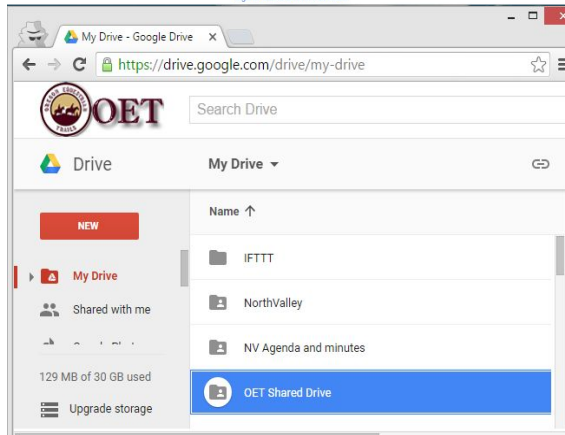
My Drive - Google Drive ×
https://drive.google.com/drive/my-drive
OREGON EDUCATION TRAILS
OET
Search Drive
Drive
My Drive ▾
NEW
Name ↑
My Drive
Shared with me
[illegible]
129 MB of 30 GB used
Upgrade storage
IFTTT
NorthValley
NV Agenda and minutes
OET Shared Drive